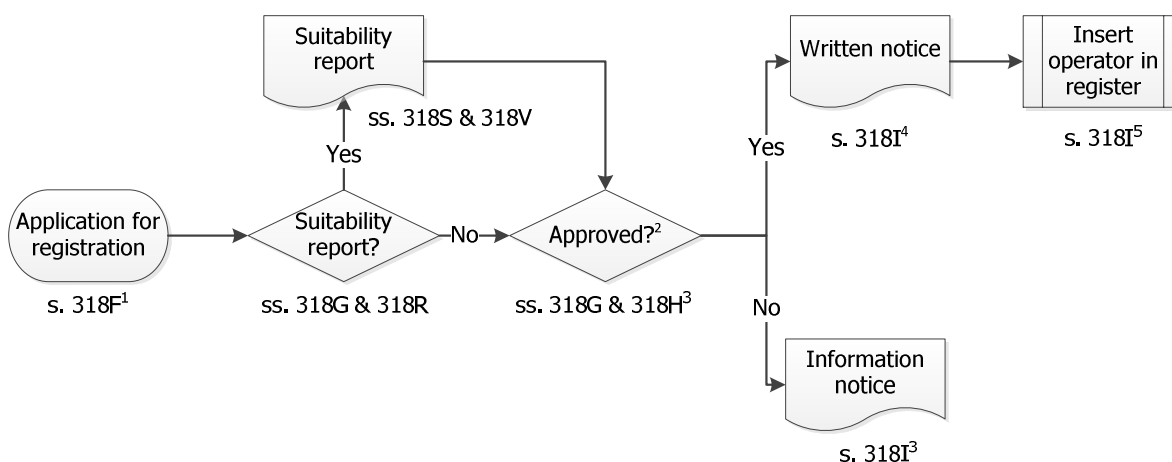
Suitability report

ss. 318S & 318V

Yes

Application for registration

s. 318F$^1$

Suitability report?

ss. 318G & 318R

No

Approved?$^2$

ss. 318G & 318H$^3$

Yes

Written notice

s. 318I$^4$

Insert operator in register

s. 318I$^5$

No

Information notice

s. 318I$^3$